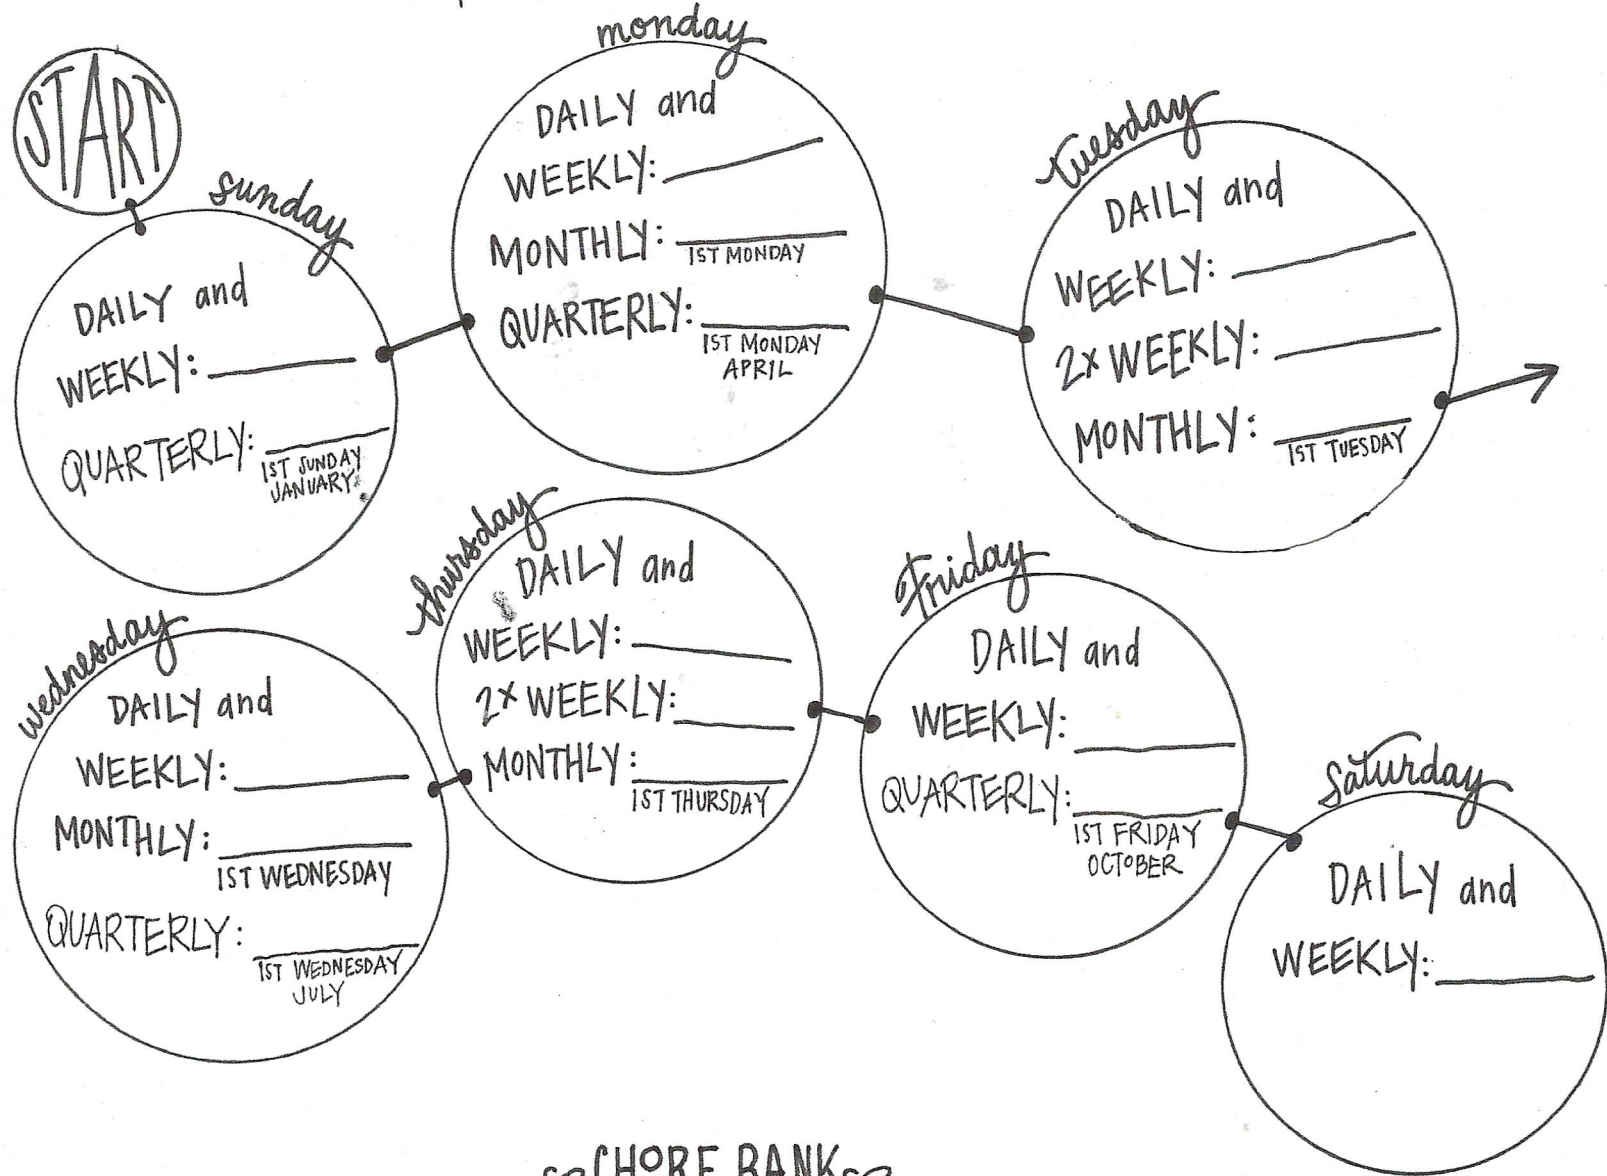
START

sunday
DAILY and
WEEKLY: ______
QUARTERLY: ______
1ST SUNDAY JANUARY

monday
DAILY and
WEEKLY: ______
MONTHLY: ______
1ST MONDAY
QUARTERLY: ______
1ST MONDAY APRIL

Tuesday
DAILY and
WEEKLY: ______
2x WEEKLY: ______
MONTHLY: ______
1ST TUESDAY

wednesday
DAILY and
WEEKLY: ______
MONTHLY: ______
1ST WEDNESDAY
QUARTERLY: ______
1ST WEDNESDAY JULY

thursday
DAILY and
WEEKLY: ______
2x WEEKLY: ______
MONTHLY: ______
1ST THURSDAY

Friday
DAILY and
WEEKLY: ______
QUARTERLY: ______
1ST FRIDAY OCTOBER

Saturday
DAILY and
WEEKLY: ______

CHORE BANK